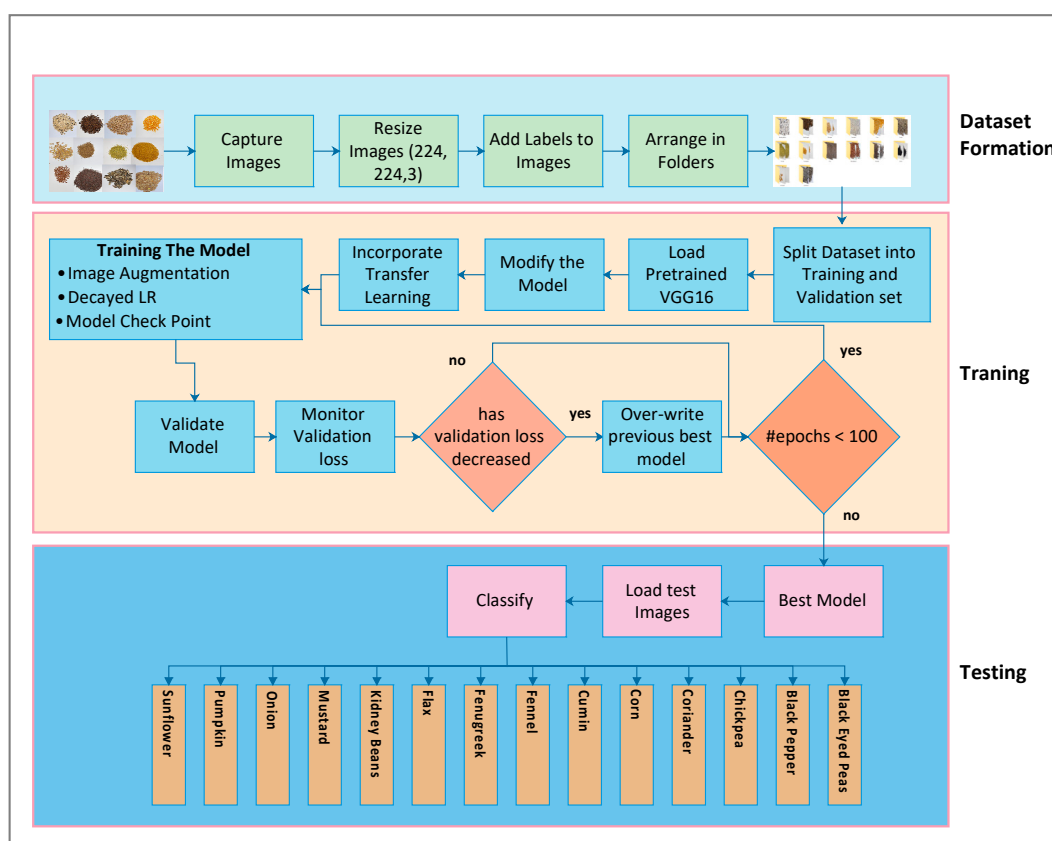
Capture Images

Resize Images (224, 224,3)

Add Labels to Images

Arrange in Folders

Dataset Formation

Split Dataset into Training and Validation set

Load Pretrained VGG16

Modify the Model

Incorporate Transfer Learning

Training The Model
• Image Augmentation
• Decayed LR
• Model Check Point

no

yes

Traning

Validate Model

Monitor Validation loss

has validation loss decreased

yes

Over-write previous best model

#epochs < 100

no

Classify

Load test Images

Best Model

Testing

Sunflower

Pumpkin

Onion

Mustard

Kidney Beans

Flax

Fenugreek

Fennel

Cumin

Corn

Coriander

Chickpea

Black Pepper

Black Eyed Peas